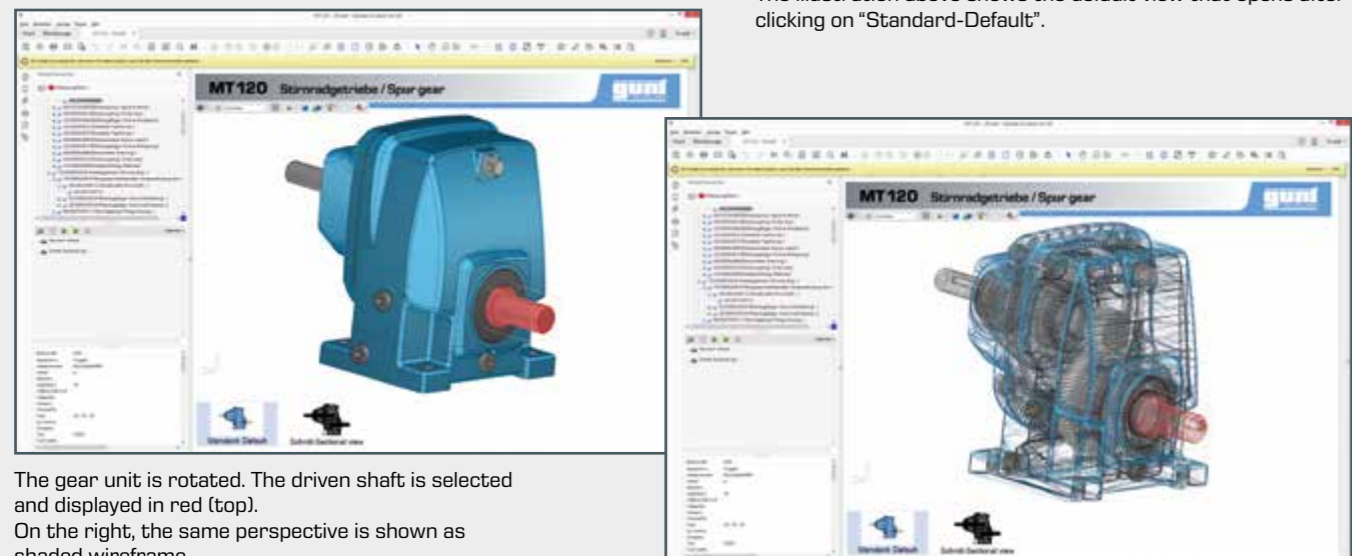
The illustration above shows the default view that opens after clicking on "Standard-Default".

MT120 Stirnradgetriebe / Spur gear

gunt

Standard Default

Schnitt Sectional view

MT120 Stirnradgetriebe / Spur gear

gunt

Standard Default

Schnitt Sectional view

The gear unit is rotated. The driven shaft is selected and displayed in red (top).
On the right, the same perspective is shown as shaded wireframe.